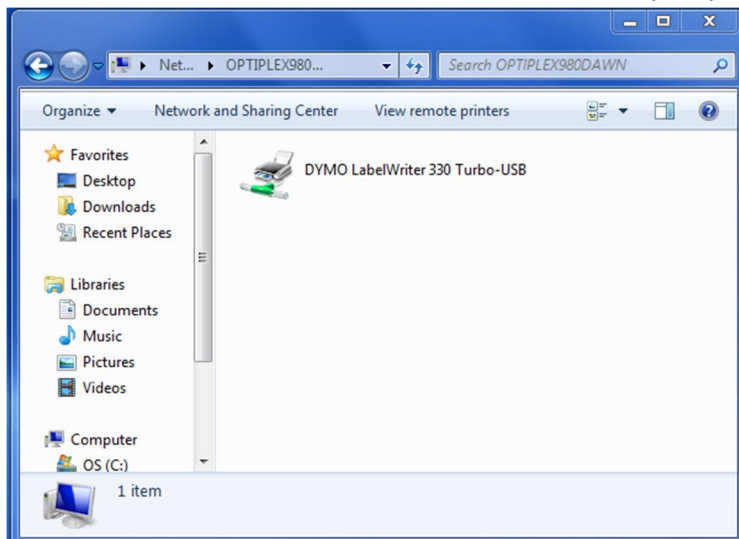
▸ Net... ▸ OPTIPLEX980...

Search OPTIPLEX980DAWN

Organize ▾

Network and Sharing Center

View remote printers

Favorites

Desktop

Downloads

Recent Places

Libraries

Documents

Music

Pictures

Videos

Computer

OS (C:)

DYMO LabelWriter 330 Turbo-USB

1 item